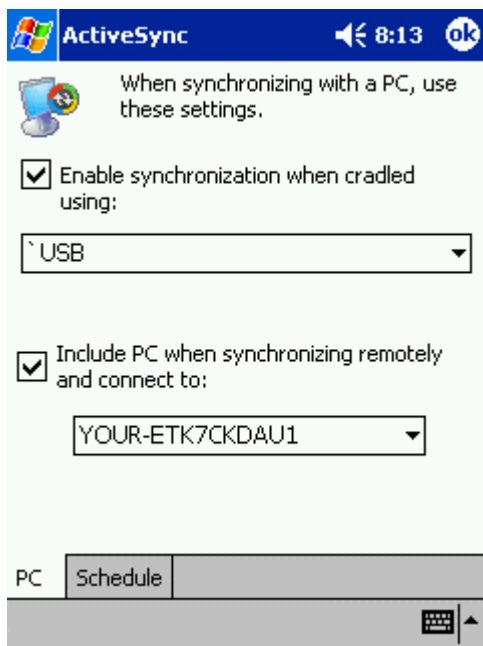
ActiveSync 8:13 ok

When synchronizing with a PC, use these settings.

Enable synchronization when cradled using:

`USB

Include PC when synchronizing remotely and connect to:

YOUR-ETK7CKDAU1

PC Schedule